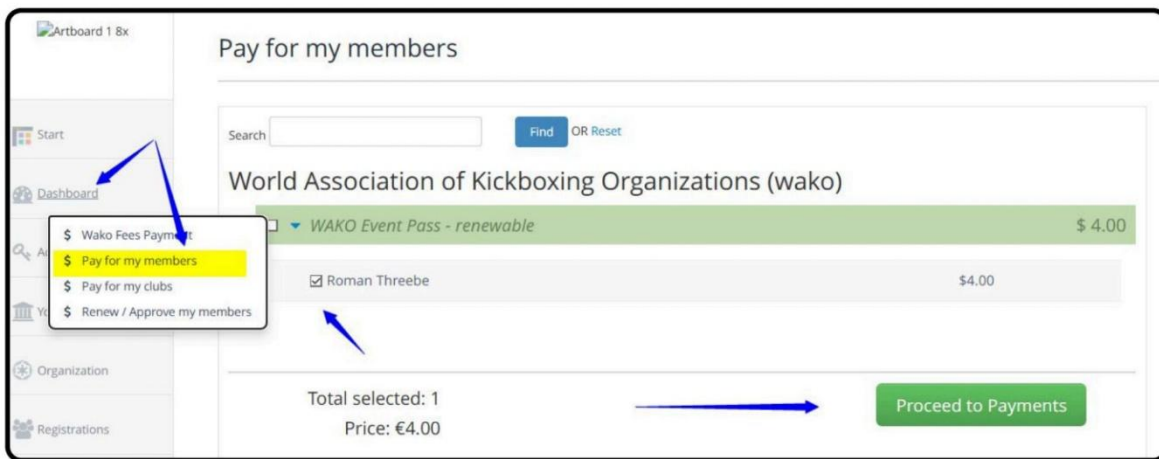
Artboard 1 8x

Start

Dashboard

$ Wako Fees Payment
$ Pay for my members
$ Pay for my clubs
$ Renew / Approve my members

A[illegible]

Y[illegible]

Organization

Registrations

Pay for my members

Search Find OR Reset

World Association of Kickboxing Organizations (wako)

WAKO Event Pass - renewable $ 4.00

Roman Threebe $4.00

Total selected: 1
Price: €4.00

Proceed to Payments